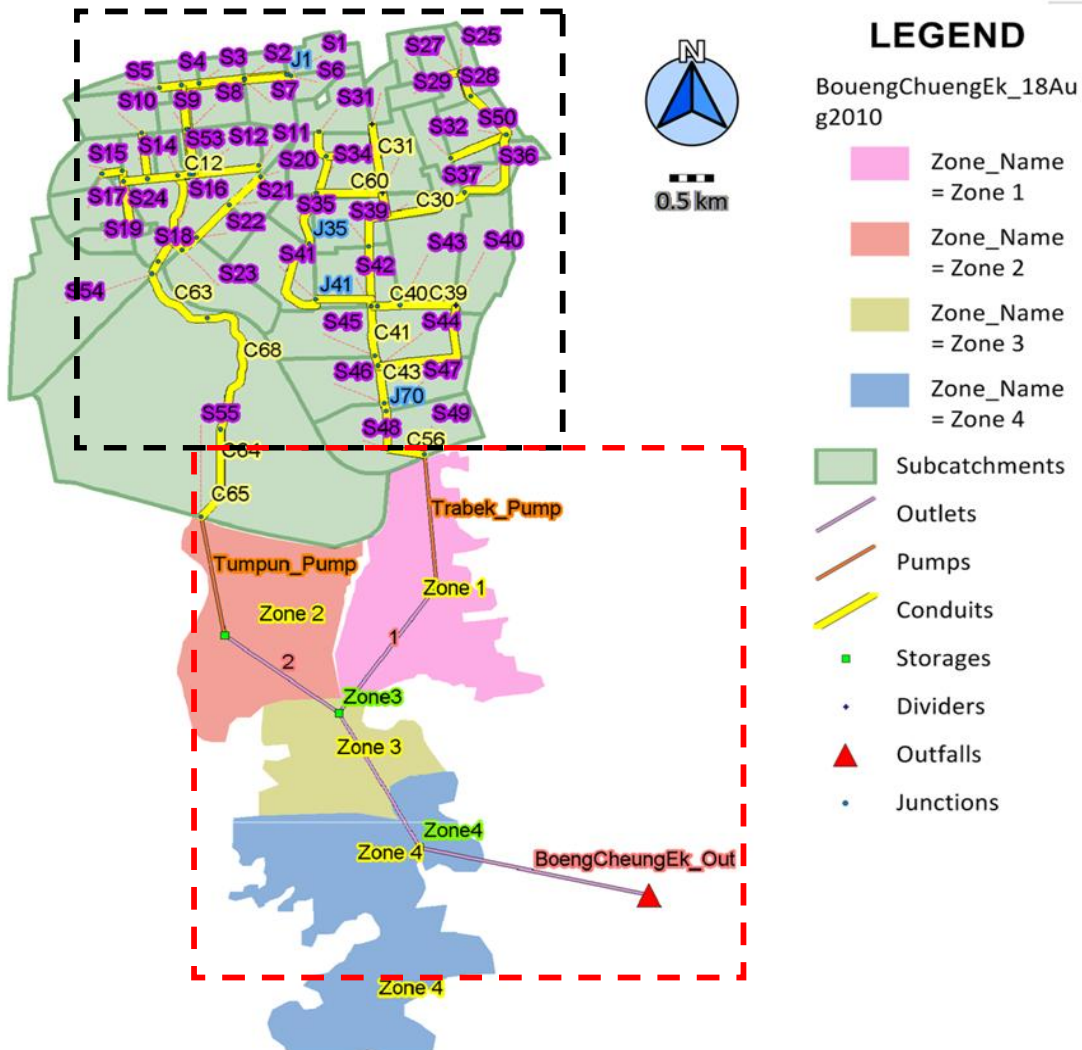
S27 S25
S5 S4 S3 S2 J1 S1 S6
S10 S9 S8 S7 S31 S29 S28
S50
S32
S15 S14 S53 S12 S11 C31 S36
C12 S20 S34
S37
S17 S24 S16 S21 C60
C30
S19 S22 S35 S39
S18 J35 S43 S40
S23 S41 S42
S54 J41
C63 C40 C39
S45 S44
C41
C68
S46 C43 S47
J70
S55 S49
S48 C56
C64
C65
Trabek_Pump
Tumpun_Pump
Zone 1
Zone 2
1
2
Zone3
Zone 3
Zone4
Zone 4
BoengCheungEk_Out
Zone 4

N
0.5 km

LEGEND
BouengChuengEk_18Aug2010
Zone_Name = Zone 1
Zone_Name = Zone 2
Zone_Name = Zone 3
Zone_Name = Zone 4
Subcatchments
Outlets
Pumps
Conduits
Storages
Dividers
Outfalls
Junctions